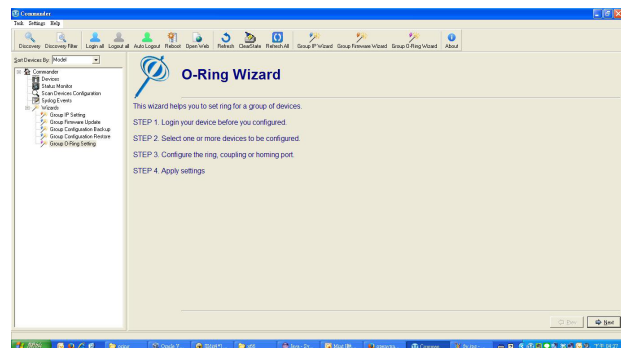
Commander

Task Settings Help

Discovery Discovery Filter Login all Logout all Auto Logout Reboot Open Web Refresh ClearState Refresh All Group IP Wizard Group Firmware Wizard Group O-Ring Wizard About

Sort Devices By: Model

Commander
Devices
Status Monitor
Scan Devices Configuration
Syslog Events
Wizards
Group IP Setting
Group Firmware Update
Group Configuration Backup
Group Configuration Restore
Group O-Ring Setting

O-Ring Wizard

This wizard helps you to set ring for a group of devices.

STEP 1. Login your device before you configured.

STEP 2. Select one or more devices to be configured.

STEP 3. Configure the ring, coupling or homing port.

STEP 4. Apply settings

Back Next

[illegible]